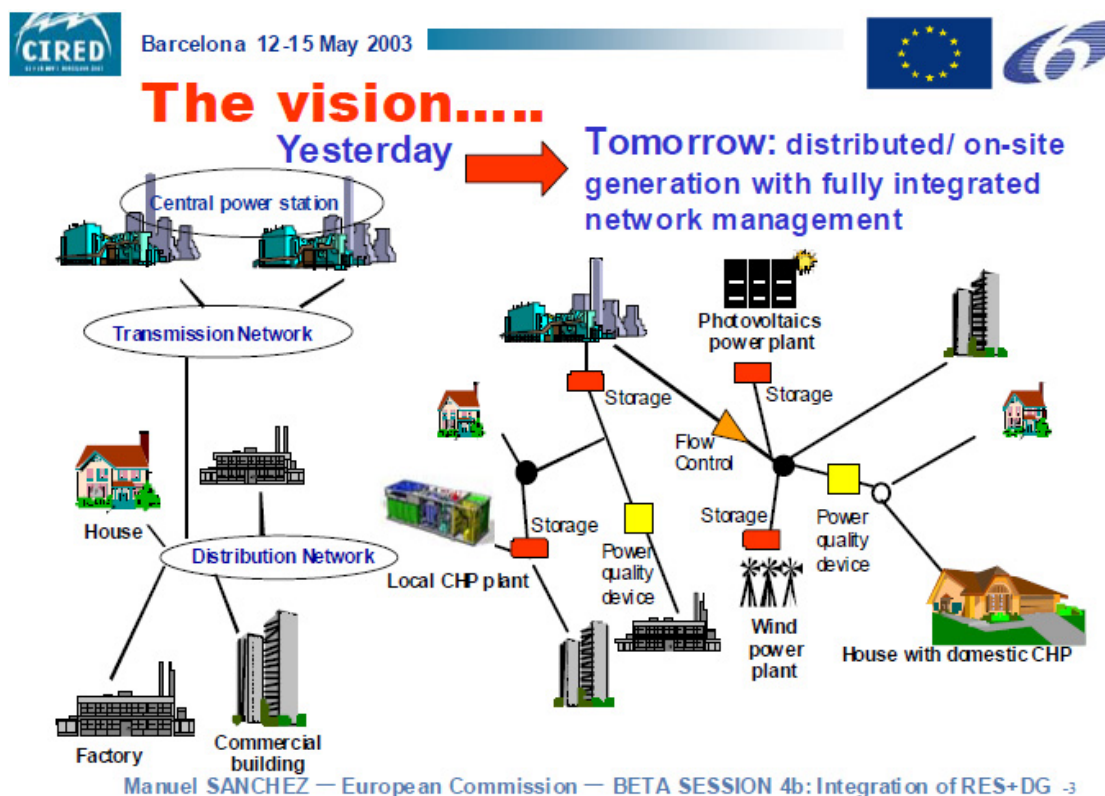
CIRED

Barcelona 12-15 May 2003

The vision.....

Yesterday

Tomorrow: distributed/ on-site generation with fully integrated network management

Central power station

Transmission Network

House

Distribution Network

Factory

Commercial building

Photovoltaics power plant

Storage

Storage

Flow Control

Storage

Storage

Power quality device

Power quality device

Local CHP plant

Wind power plant

House with domestic CHP

Manuel SANCHEZ — European Commission — BETA SESSION 4b: Integration of RES+DG -3